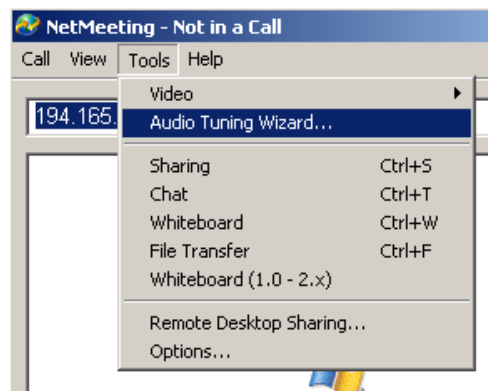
NetMeeting - Not in a Call

Call View Tools Help

194.165.

Video
Audio Tuning Wizard...

Sharing Ctrl+S
Chat Ctrl+T
Whiteboard Ctrl+W
File Transfer Ctrl+F
Whiteboard (1.0 - 2.x)

Remote Desktop Sharing...
Options...